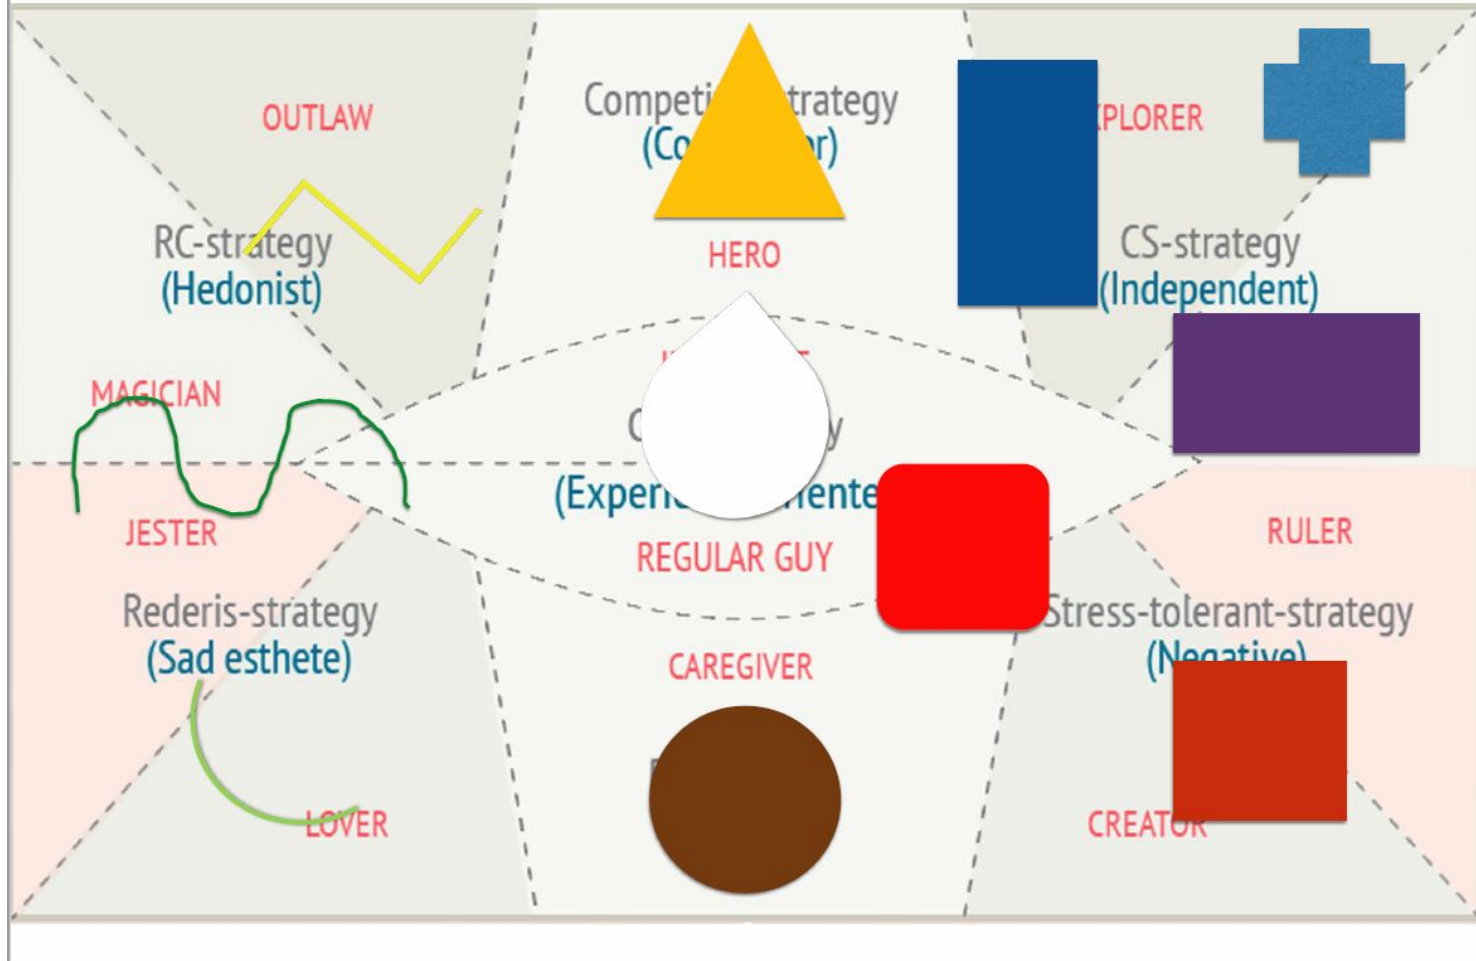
OUTLAW

Competi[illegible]trategy
(Co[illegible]r)

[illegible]PLORER

RC-strategy
(Hedonist)

HERO

CS-strategy
(Independent)

MAGICIAN

C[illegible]y

(Experi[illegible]ente

JESTER

REGULAR GUY

RULER

Rederis-strategy
(Sad esthete)

Stress-tolerant-strategy
(N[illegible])

CAREGIVER

LOVER

CREAT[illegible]